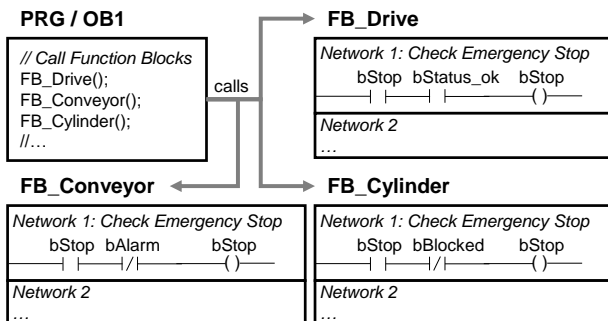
PRG / OB1

// Call Function Blocks
FB_Drive();
FB_Conveyor();
FB_Cylinder();
//…

calls

FB_Drive

Network 1: Check Emergency Stop
bStop bStatus_ok bStop
Network 2
…

FB_Conveyor

Network 1: Check Emergency Stop
bStop bAlarm bStop
Network 2
…

FB_Cylinder

Network 1: Check Emergency Stop
bStop bBlocked bStop
Network 2
…